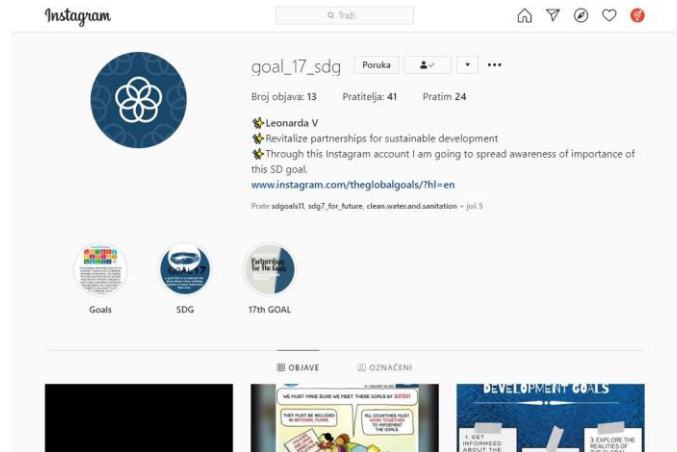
Instagram

Traži

goal_17_sdg Poruka

Broj objava: 13 Pratitelja: 41 Pratim 24

Leonarda V
Revitalize partnerships for sustainable development
Through this Instagram account I am going to spread awareness of importance of this SD goal.
www.instagram.com/theglobalgoals/?hl=en

Prate sdgoals11, sdg7_for_future, clean.water.and.sanitation + još 5

GOAL 17

Partnerships for the Goals

Goals SDG 17th GOAL

OBJAVE OZNAČENI

WE MUST MAKE SURE WE MEET THESE GOALS BY 2030!

THEY MUST BE INCLUDED IN NATIONAL PLANS.

ALL COUNTRIES MUST WORK TOGETHER TO IMPLEMENT THE GOALS.

DEVELOPMENT GOALS

1. GET INFORMED ABOUT THE

3. EXPLORE THE REALITIES OF THE GLOBAL